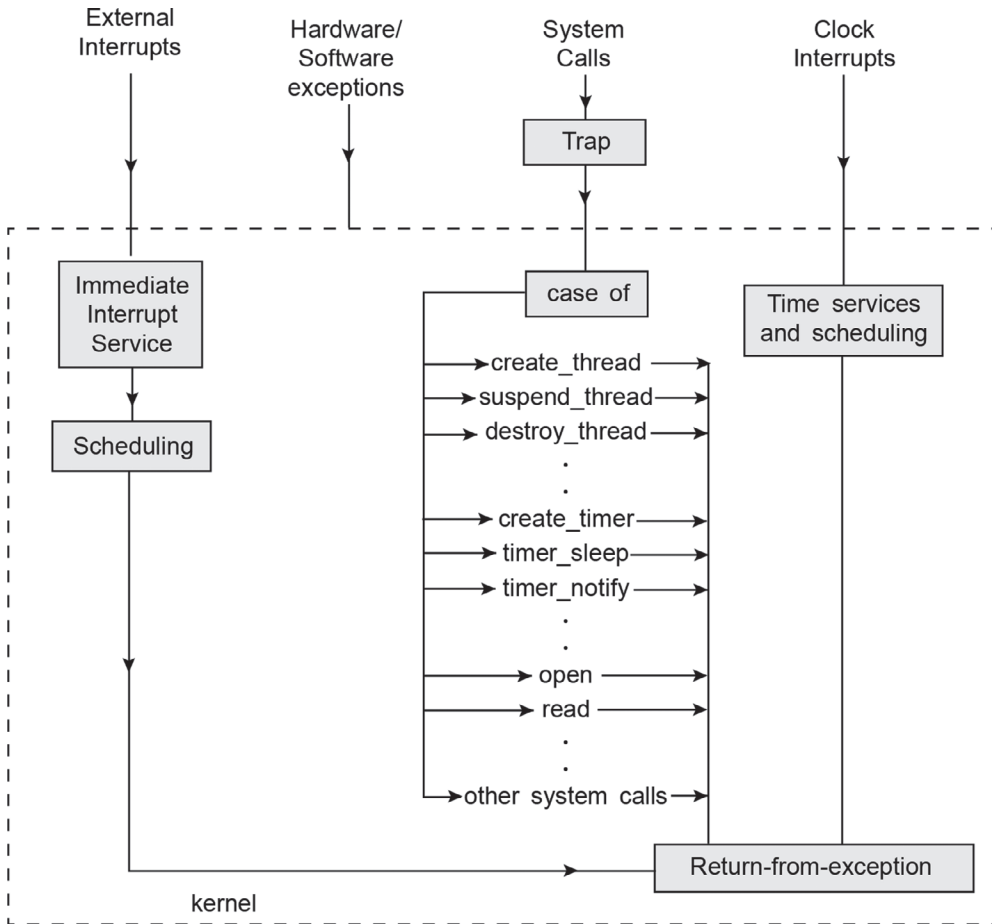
External Interrupts

Hardware/ Software exceptions

System Calls

Clock Interrupts

Trap

Immediate Interrupt Service

case of

Time services and scheduling

create_thread

suspend_thread

destroy_thread

.

.

create_timer

timer_sleep

timer_notify

.

.

open

read

.

.

other system calls

Scheduling

Return-from-exception

kernel